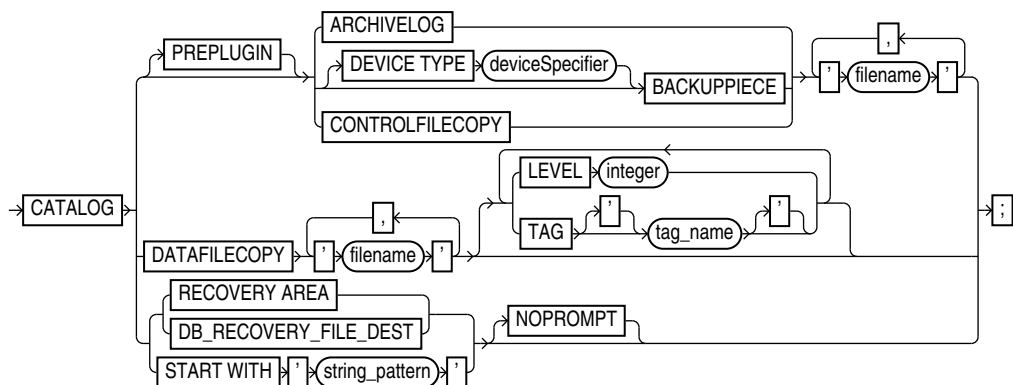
PREPLUGIN
ARCHIVELOG
DEVICE TYPE
deviceSpecifier
BACKUPPIECE
,
'
filename
'
CONTROLFILECOPY
CATALOG
LEVEL
integer
TAG
'
tag_name
'
;
DATAFILECOPY
,
'
filename
'
RECOVERY AREA
DB_RECOVERY_FILE_DEST
NOPROMPT
START WITH
'
string_pattern
'